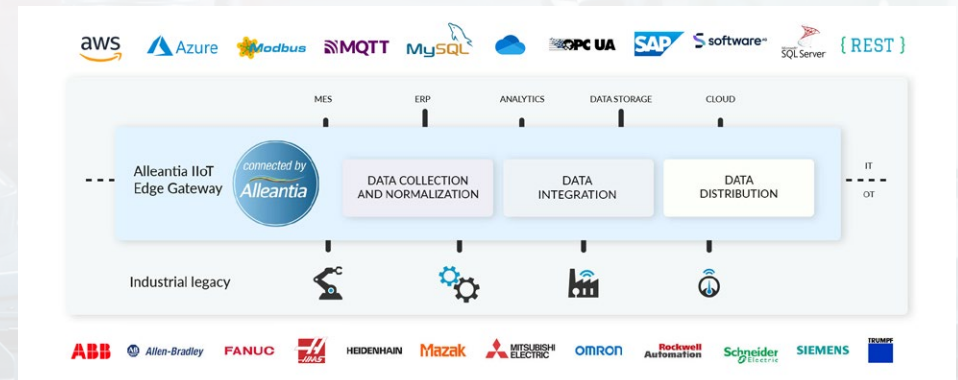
aws Azure Modbus MQTT MySQL OPC UA SAP software SQL Server {REST}

MES ERP ANALYTICS DATA STORAGE CLOUD

Alleantia IIoT Edge Gateway

connected by Alleantia

DATA COLLECTION AND NORMALIZATION

DATA INTEGRATION

DATA DISTRIBUTION

IT

OT

Industrial legacy

ABB Allen-Bradley FANUC HAAS HEIDENHAIN Mazak MITSUBISHI ELECTRIC OMRON Rockwell Automation Schneider Electric SIEMENS TRUMPF